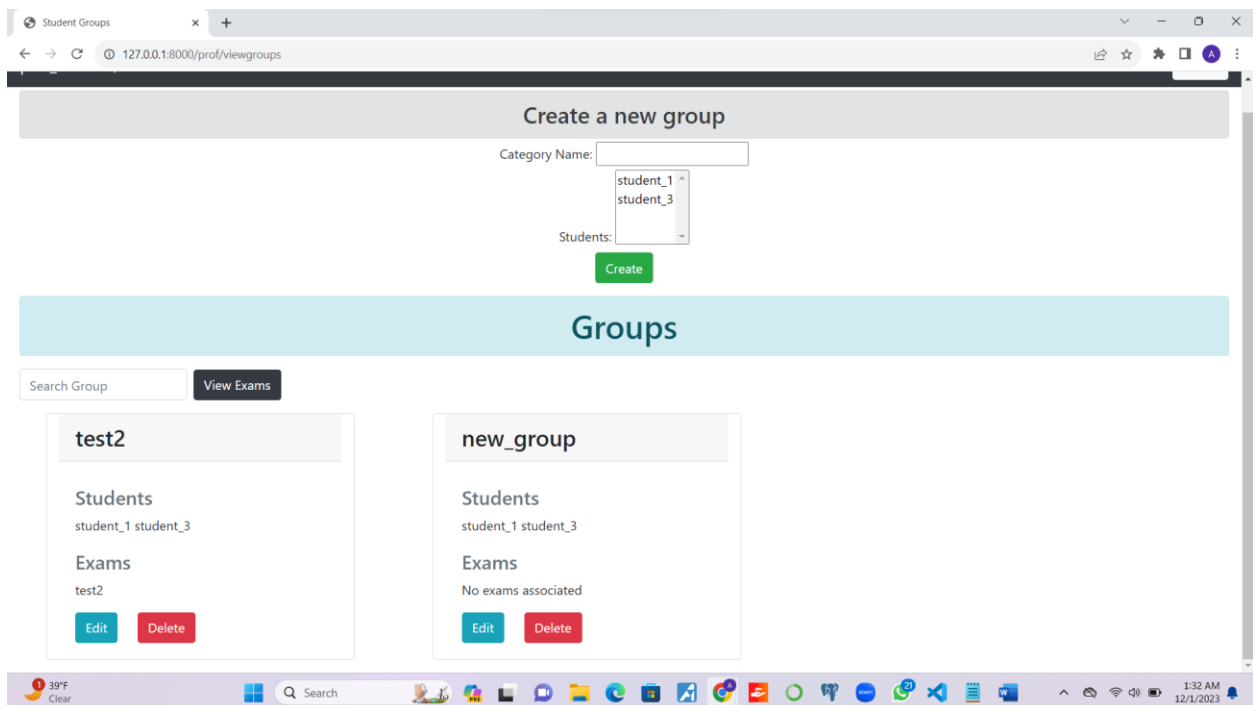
Student Groups

127.0.0.1:8000/prof/viewgroups

Create a new group

Category Name:

student_1
student_3

Students:

Create

Groups

Search Group

View Exams

test2

Students

student_1 student_3

Exams

test2

Edit

Delete

new_group

Students

student_1 student_3

Exams

No exams associated

Edit

Delete

39°F
Clear

Search

1:32 AM
12/1/2023